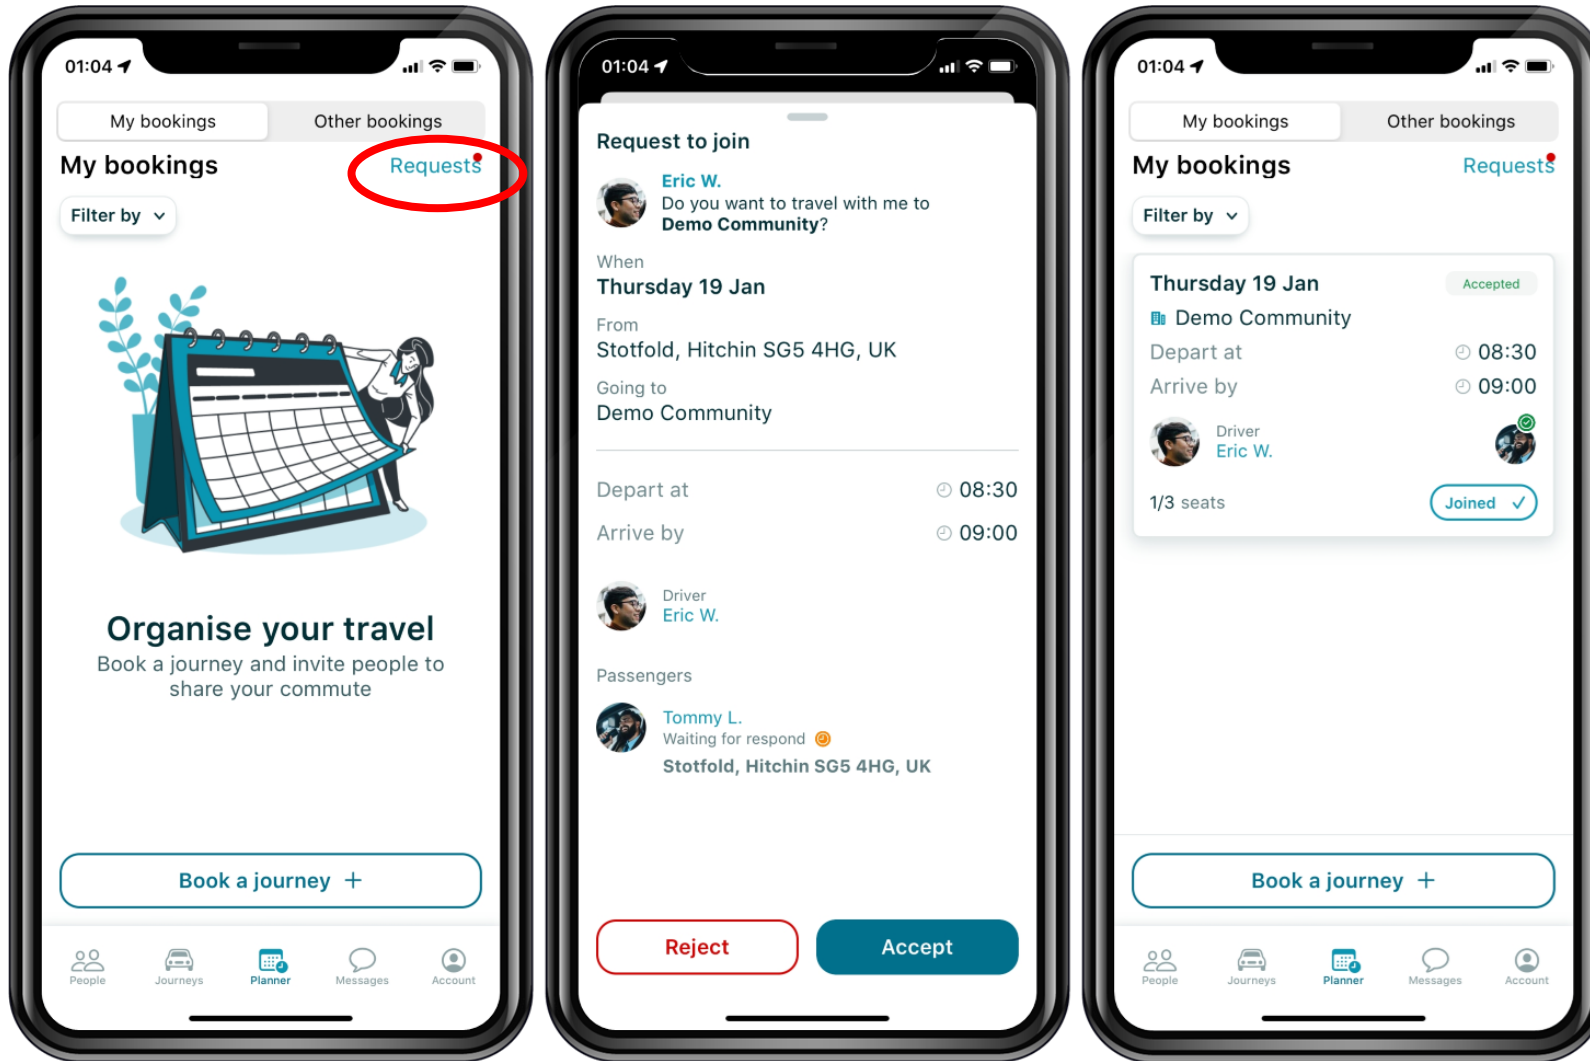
01:04

My bookings
Other bookings

My bookings
Requests

Filter by

Organise your travel
Book a journey and invite people to share your commute

Book a journey +

People
Journeys
Planner
Messages
Account

01:04

Request to join

Eric W.
Do you want to travel with me to **Demo Community**?

When
Thursday 19 Jan

From
Stotfold, Hitchin SG5 4HG, UK

Going to
Demo Community

Depart at
08:30

Arrive by
09:00

Driver
Eric W.

Passengers

Tommy L.
Waiting for respond
Stotfold, Hitchin SG5 4HG, UK

Reject
Accept

01:04

My bookings
Other bookings

My bookings
Requests

Filter by

Thursday 19 Jan
Accepted
Demo Community
Depart at
08:30
Arrive by
09:00
Driver
Eric W.
1/3 seats
Joined ✓

Book a journey +

People
Journeys
Planner
Messages
Account